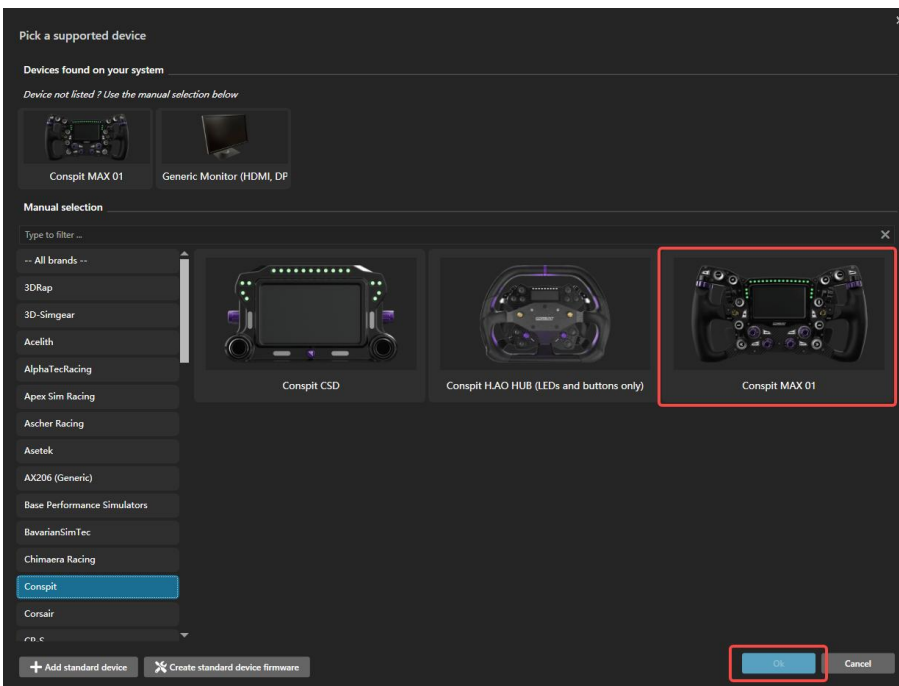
Pick a supported device

Devices found on your system

Device not listed ? Use the manual selection below

Conspit MAX 01

Generic Monitor (HDMI, DP

Manual selection

Type to filter ...

-- All brands --

3DRap

3D-Simgear

Acelith

AlphaTecRacing

Apex Sim Racing

Ascher Racing

Asetek

AX206 (Generic)

Base Performance Simulators

BavarianSimTec

Chimaera Racing

Conspit

Corsair

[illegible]

Conspit CSD

Conspit H.AO HUB (LEDs and buttons only)

Conspit MAX 01

Add standard device

Create standard device firmware

Ok

Cancel